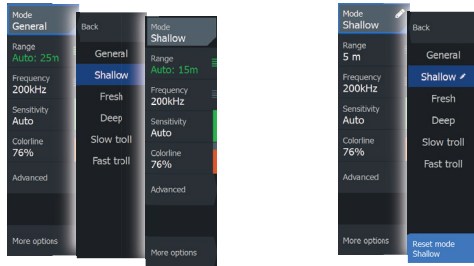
Mode
General
Range
Auto: 25m
Frequency
200kHz
Sensitivity
Auto
Colorline
76%
Advanced
More options

Back
General
Shallow
Fresh
Deep
Slow troll
Fast troll

Mode
Shallow
Range
Auto: 15m
Frequency
200kHz
Sensitivity
Auto
Colorline
76%
Advanced
More options

Mode
Shallow
Range
5 m
Frequency
200kHz
Sensitivity
Auto
Colorline
76%
Advanced
More options

Back
General
Shallow
Fresh
Deep
Slow troll
Fast troll
Reset mode
Shallow